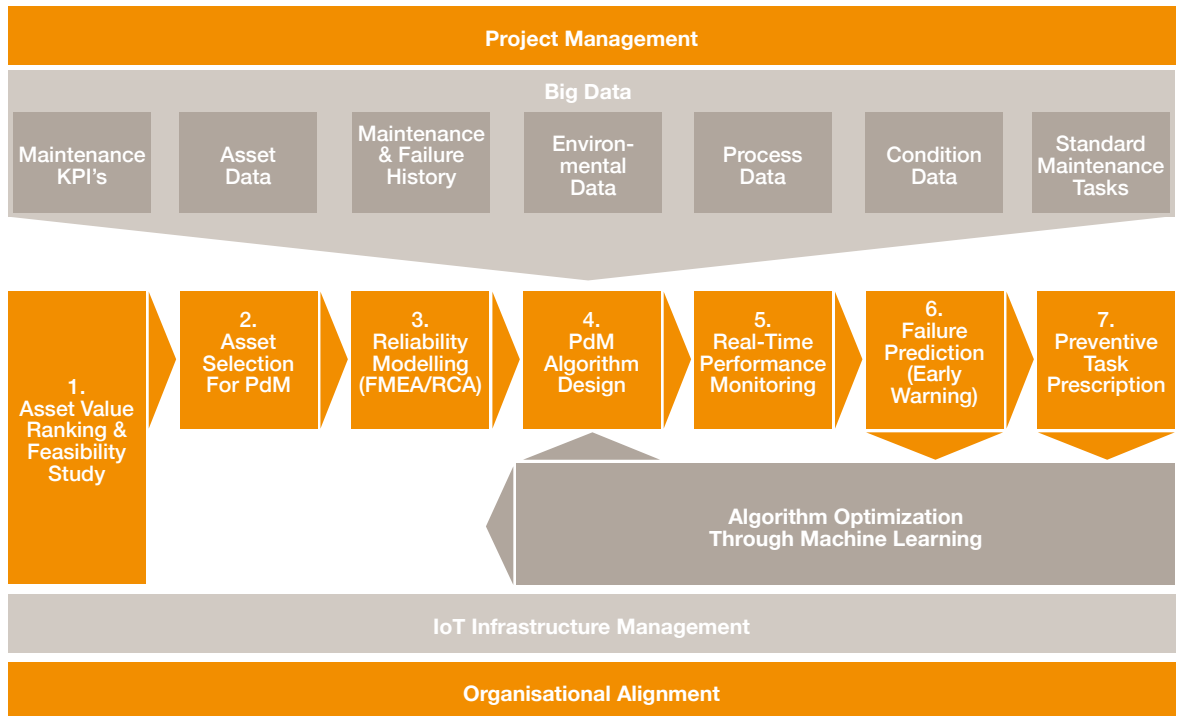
Project Management

Big Data

Maintenance KPI's

Asset Data

Maintenance & Failure History

Environmental Data

Process Data

Condition Data

Standard Maintenance Tasks

1. Asset Value Ranking & Feasibility Study

2. Asset Selection For PdM

3. Reliability Modelling (FMEA/RCA)

4. PdM Algorithm Design

5. Real-Time Performance Monitoring

6. Failure Prediction (Early Warning)

7. Preventive Task Prescription

Algorithm Optimization Through Machine Learning

IoT Infrastructure Management

Organisational Alignment